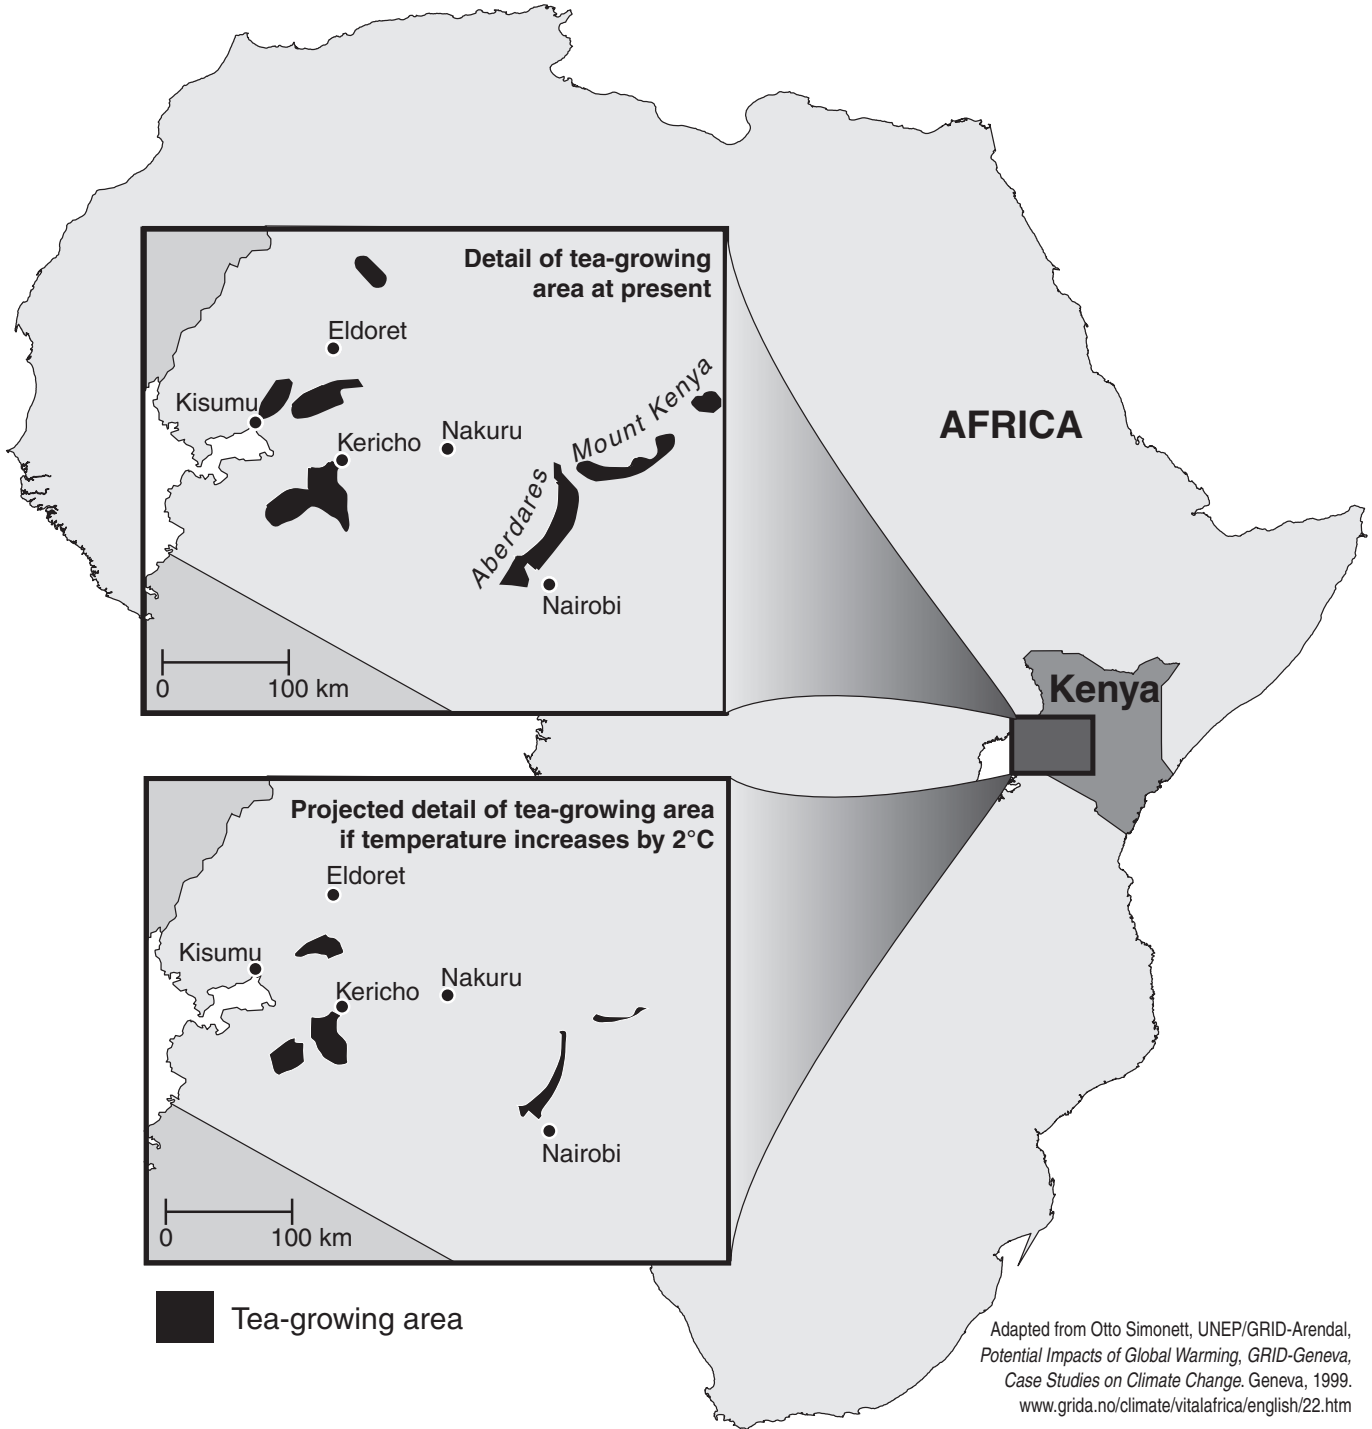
Detail of tea-growing area at present

Eldoret
Kisumu
Kericho
Nakuru
Mount Kenya
Aberdares
Nairobi

0 100 km

AFRICA

Kenya

Projected detail of tea-growing area if temperature increases by 2°C

Eldoret
Kisumu
Kericho
Nakuru
Nairobi

0 100 km

Tea-growing area

Adapted from Otto Simonett, UNEP/GRID-Arendal, *Potential Impacts of Global Warming*, *GRID-Geneva, Case Studies on Climate Change*. Geneva, 1999. www.grida.no/climate/vitalafrica/english/22.htm